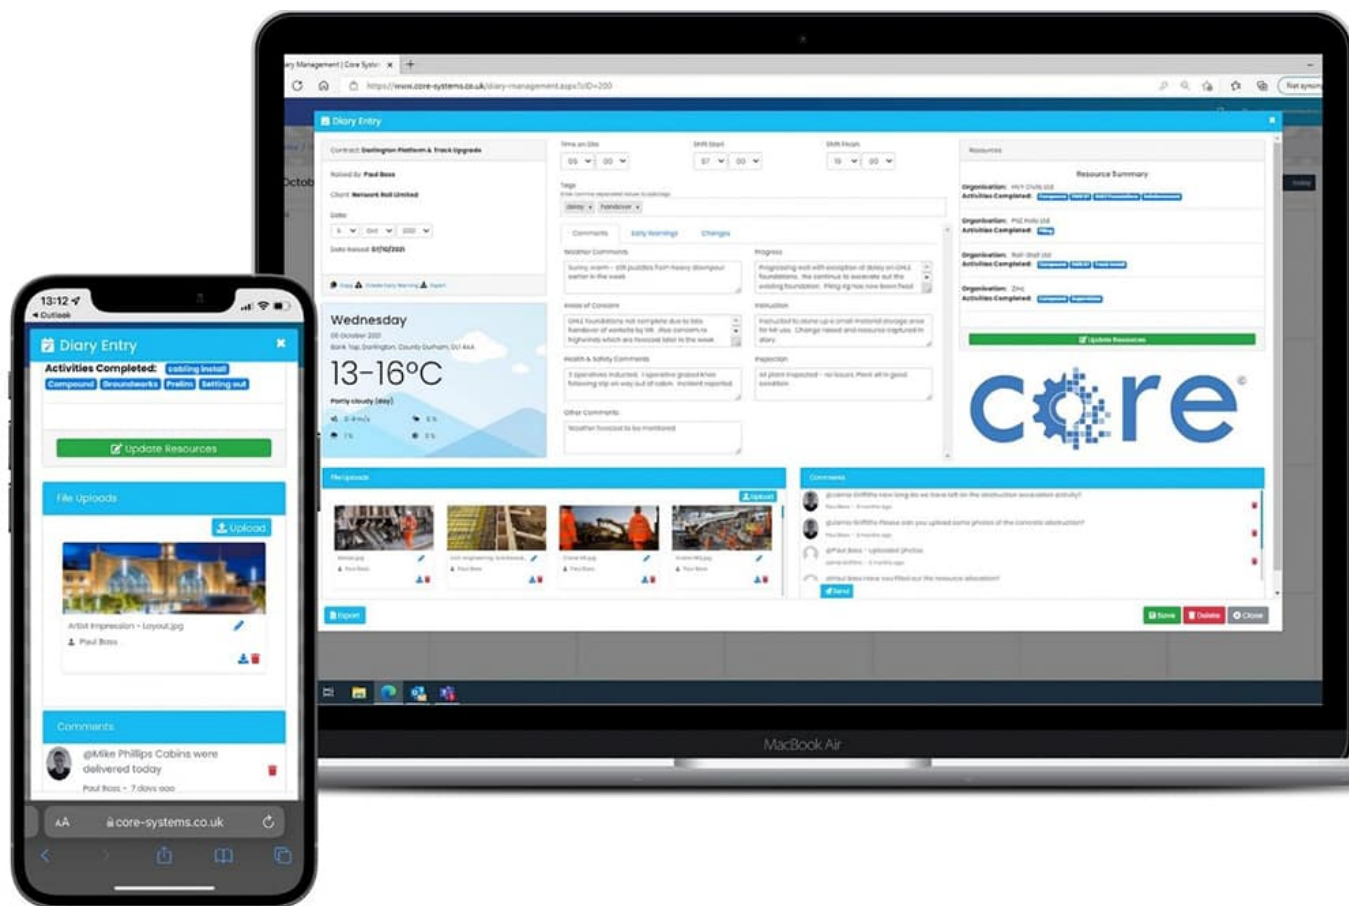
Diary Management | Core Syste ×

https://www.core-systems.co.uk/diary-management.aspx?ID=200

Diary Entry

Contract: Darlington Platform & Track Upgrade

Raised By: Paul Boss

Client: Network Rail Limited

Date Raised: 07/10/2021

Time on Site

Shift Start

Shift Finish

Tags

Delay Handover

Comments Early Warnings Changes

Weather Comments

Progress

Areas of Concern

Instruction

Health & Safety Comments

Inspection

Other Comments

Weather forecast to be monitored

Resources

Resource Summary

Organisation:

Activities Completed:

Update Resources

Wednesday

06 October 2021

13-16°C

Partly cloudy (day)

File Uploads

Upload

Comments

Export

Save Delete Close

core

MacBook Air

13:12

Outlook

Diary Entry

Activities Completed: cabling install Compound Groundworks Prelims Setting out

Update Resources

File Uploads

Upload

Artist Impression - Layout.jpg

Paul Boss

Comments

@Mike Phillips Cabins were delivered today

Paul Boss - 7 days ago

AA core-systems.co.uk